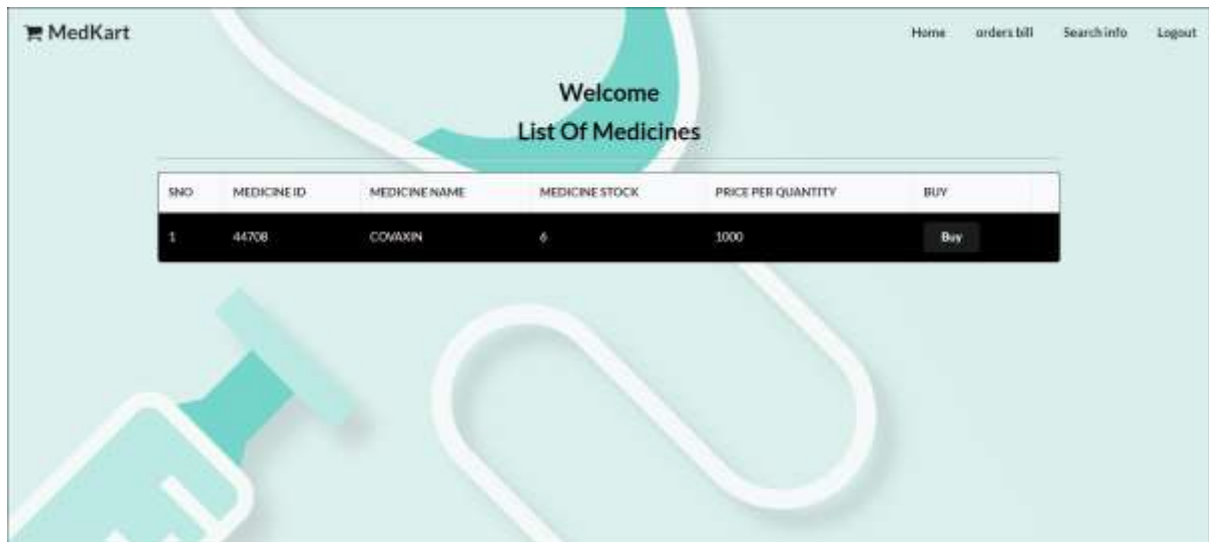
MedKart

Home orders bill Search info Logout

Welcome
List Of Medicines

| SNO | MEDICINE ID | MEDICINE NAME | MEDICINE STOCK | PRICE PER QUANTITY | BUY |
|---|---|---|---|---|---|
| 1 | 44708 | COVAXIN | 6 | 1000 | Buy |